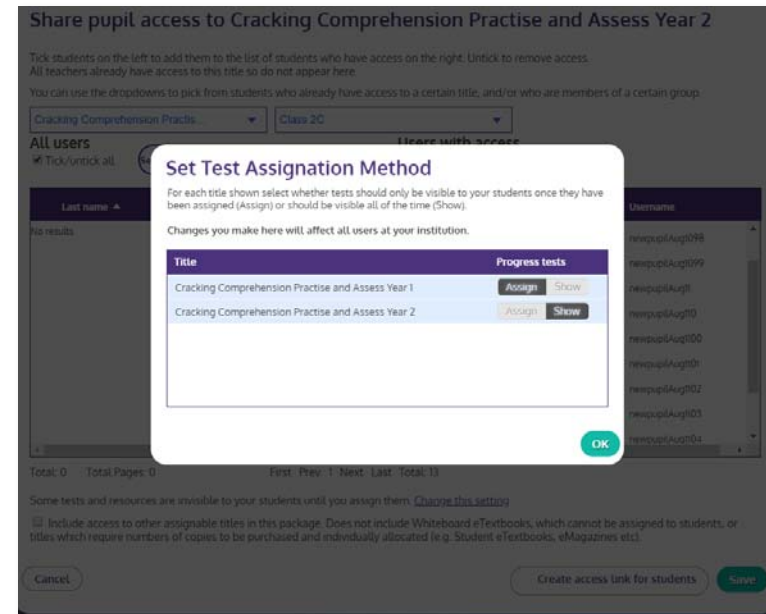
Share pupil access to Cracking Comprehension Practise and Assess Year 2

Tick students on the left to add them to the list of students who have access on the right. Untick to remove access. All teachers already have access to this title so do not appear here.

You can use the dropdowns to pick from students who already have access to a certain title, and/or who are members of a certain group.

Cracking Comprehension Practis... | Class 2C

All users
Tick/untick all

Users with access

Last name ▲

No results

Username
newpupilAug1098
newpupilAug1099
newpupilAug11
newpupilAug110
newpupilAug1100
newpupilAug1101
newpupilAug1102
newpupilAug1103
newpupilAug1104

Total: 0 Total Pages: 0

First Prev 1 Next Last Total: 13

Some tests and resources are invisible to your students until you assign them. Change this setting

Include access to other assignable titles in this package. Does not include Whiteboard eTextbooks, which cannot be assigned to students, or titles which require numbers of copies to be purchased and individually allocated (e.g. Student eTextbooks, eMagazines etc).

Cancel

Create access link for students

Save

Set Test Assignation Method

For each title shown select whether tests should only be visible to your students once they have been assigned (Assign) or should be visible all of the time (Show).

Changes you make here will affect all users at your institution.

| Title | Progress tests |
|---|---|
| Cracking Comprehension Practise and Assess Year 1 | Assign Show |
| Cracking Comprehension Practise and Assess Year 2 | Assign Show |

OK